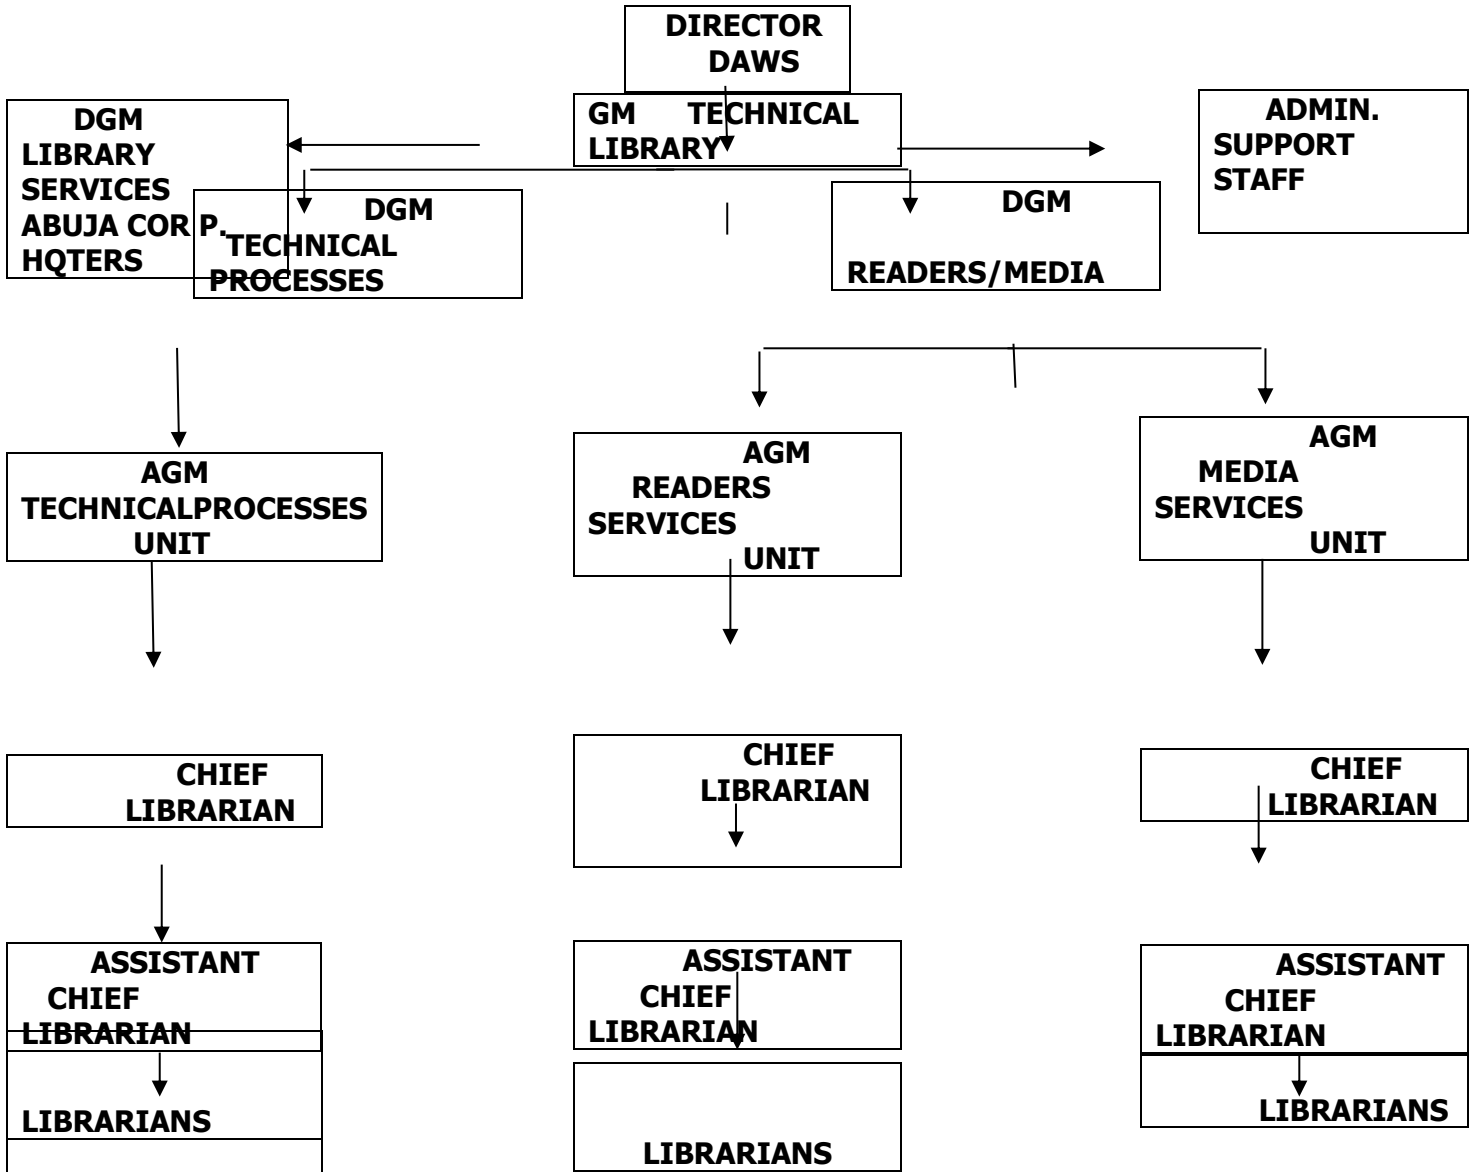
DIRECTOR DAWS

GM TECHNICAL LIBRARY

DGM LIBRARY SERVICES ABUJA COR P. HQTERS

DGM TECHNICAL PROCESSES

DGM READERS/MEDIA

ADMIN. SUPPORT STAFF

AGM TECHNICALPROCESSES UNIT

AGM READERS SERVICES UNIT

AGM MEDIA SERVICES UNIT

CHIEF LIBRARIAN

CHIEF LIBRARIAN

CHIEF LIBRARIAN

ASSISTANT CHIEF LIBRARIAN

LIBRARIANS

ASSISTANT CHIEF LIBRARIAN

LIBRARIANS

ASSISTANT CHIEF LIBRARIAN

LIBRARIANS